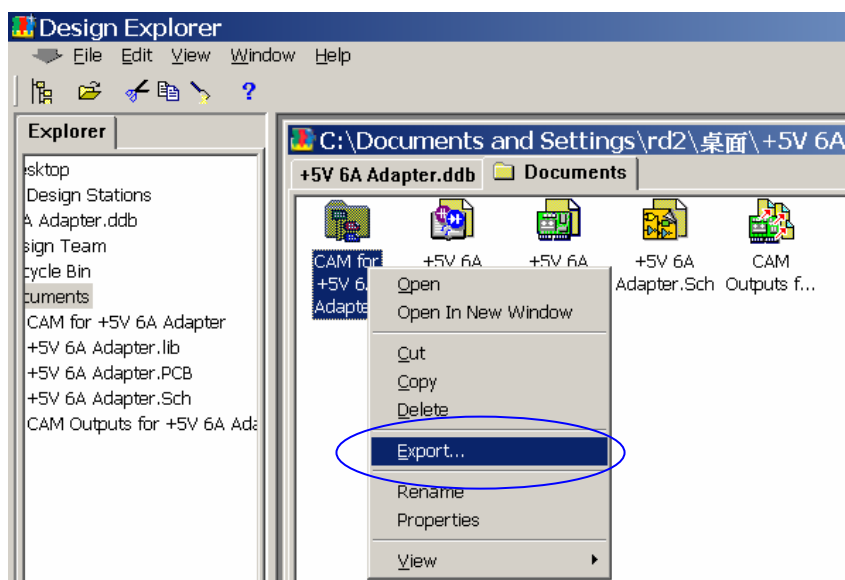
Design Explorer

File Edit View Window Help

Explorer

sktop
Design Stations
A Adapter.ddb
sign Team
cycle Bin
cuments
CAM for +5V 6A Adapter
+5V 6A Adapter.lib
+5V 6A Adapter.PCB
+5V 6A Adapter.Sch
CAM Outputs for +5V 6A Ada

C:\Documents and Settings\rd2\桌面\+5V 6A

+5V 6A Adapter.ddb
Documents

CAM for +5V 6. Adapte
+5V 6A
+5V 6A
+5V 6A Adapter.Sch
CAM Outputs f...

Open
Open In New Window
Cut
Copy
Delete
Export...
Rename
Properties
View